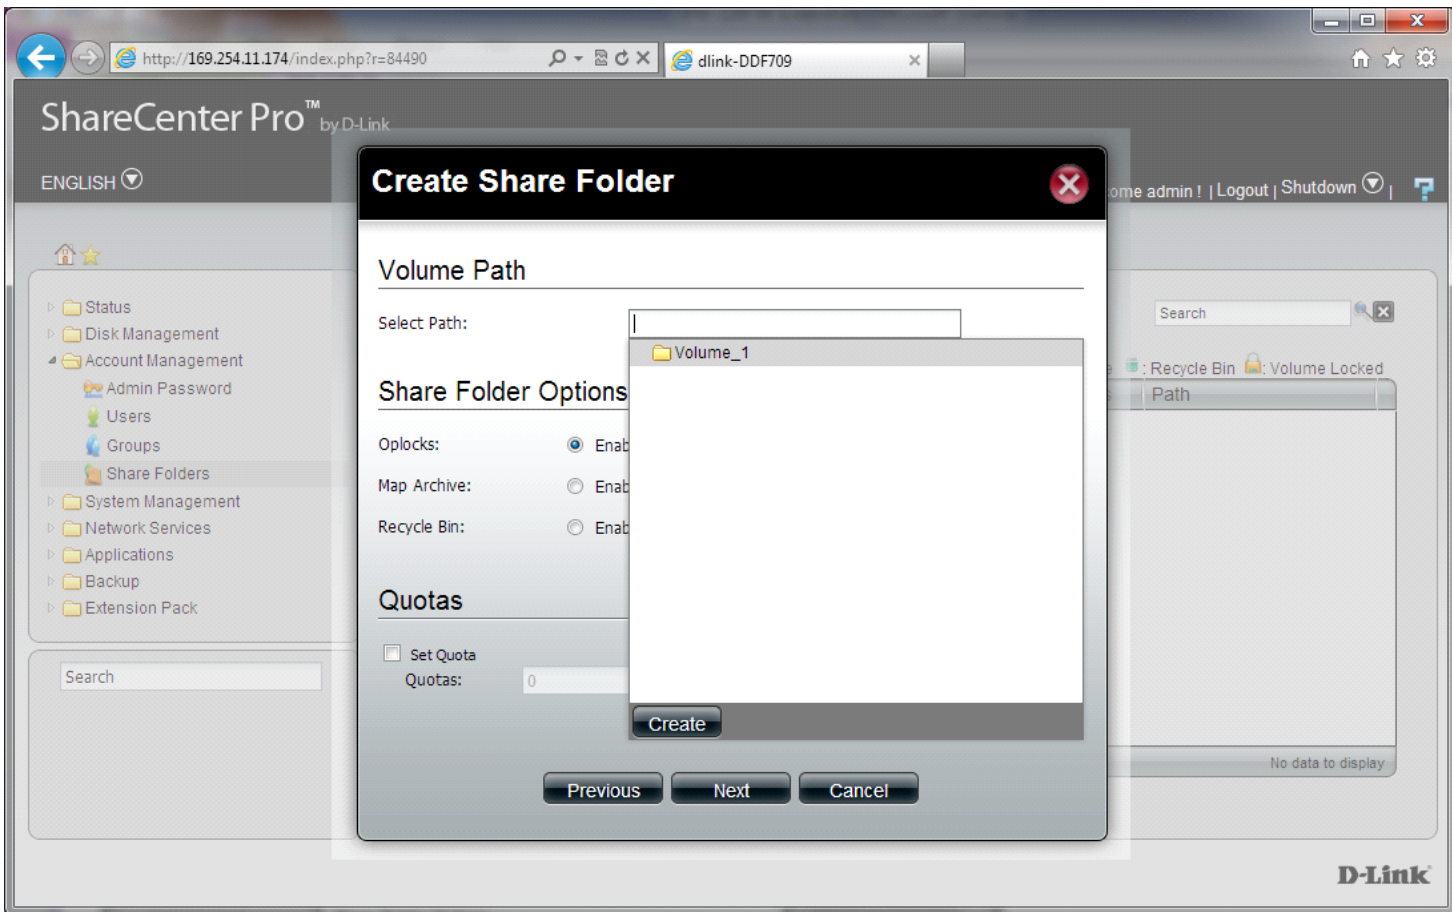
http://169.254.11.174/index.php?r=84490

dlink-DDF709

ShareCenter Pro™ by D-Link

ENGLISH

ome admin ! | Logout | Shutdown |

Status
Disk Management
Account Management
Admin Password
Users
Groups
Share Folders
System Management
Network Services
Applications
Backup
Extension Pack

Search

Search

: Recycle Bin : Volume Locked

Path

No data to display

Create Share Folder

Volume Path

Select Path:

Volume_1

Create

Share Folder Options

Oplocks: Enab

Map Archive: Enab

Recycle Bin: Enab

Quotas

Set Quota

Quotas: 0

Previous Next Cancel

D-Link